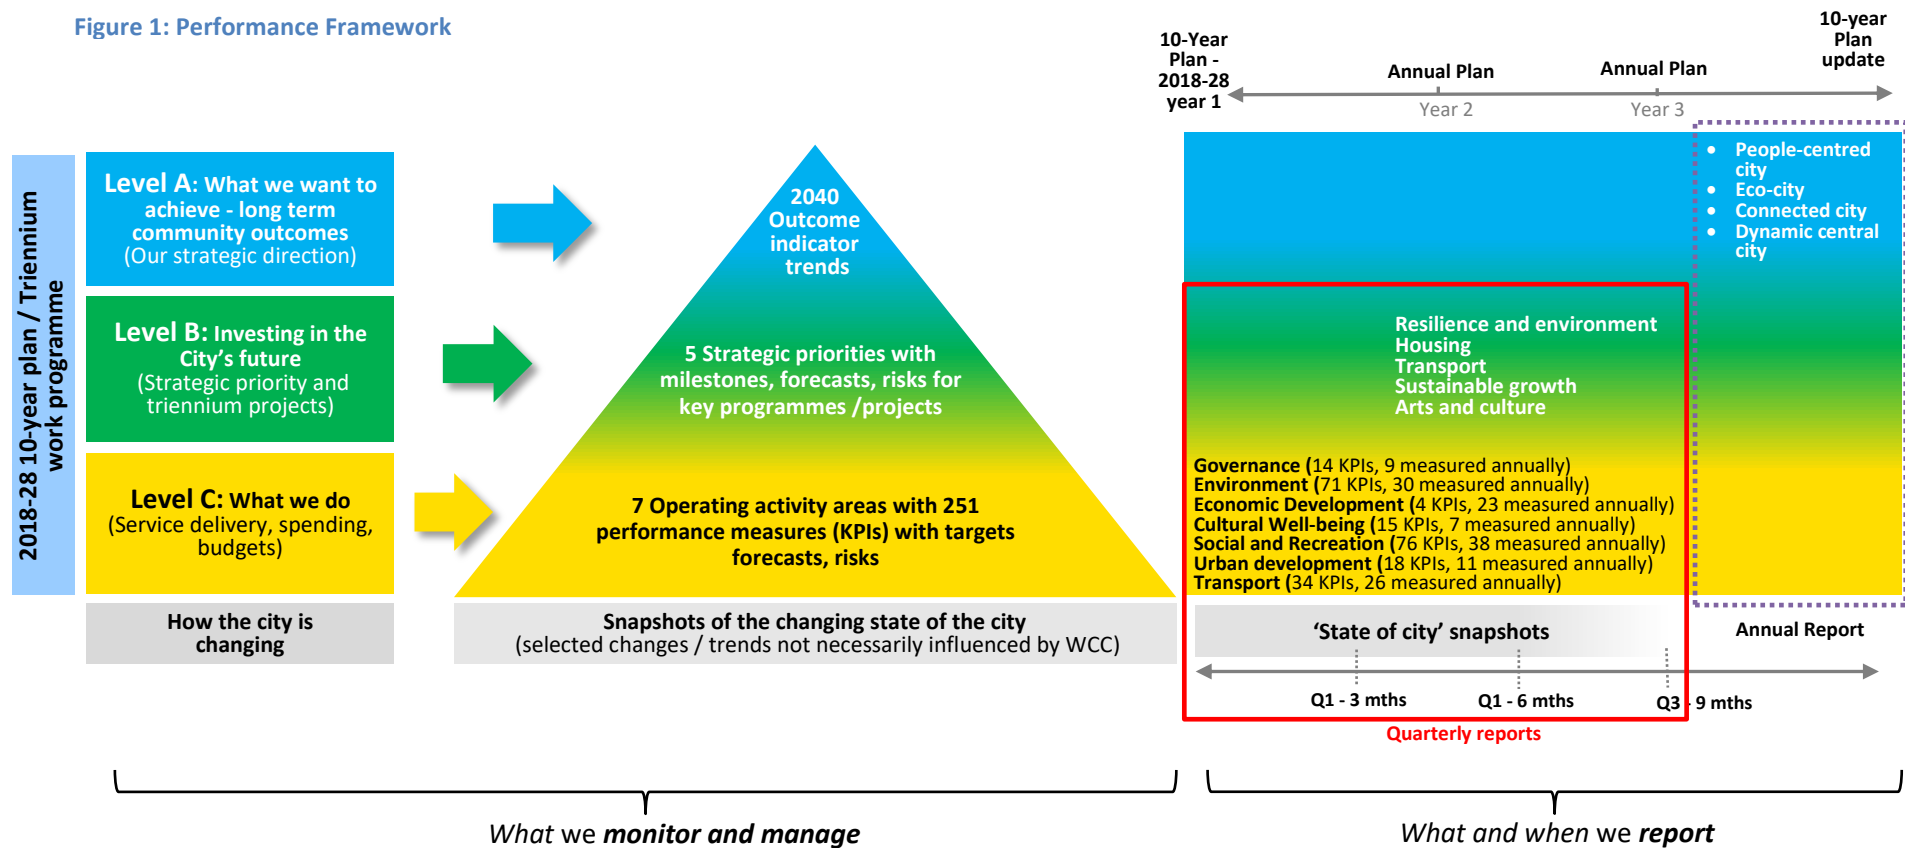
Figure 1: Performance Framework

2018-28 10-year plan / Triennium work programme

Level A: What we want to achieve - long term community outcomes (Our strategic direction)

Level B: Investing in the City's future (Strategic priority and triennium projects)

Level C: What we do (Service delivery, spending, budgets)

How the city is changing

2040 Outcome indicator trends

5 Strategic priorities with milestones, forecasts, risks for key programmes /projects

7 Operating activity areas with 251 performance measures (KPIs) with targets forecasts, risks

Snapshots of the changing state of the city (selected changes / trends not necessarily influenced by WCC)

10-Year Plan - 2018-28 year 1

Annual Plan
Year 2

Annual Plan
Year 3

10-year Plan update

- People-centred city
- Eco-city
- Connected city
- Dynamic central city

Resilience and environment
Housing
Transport
Sustainable growth
Arts and culture

Governance (14 KPIs, 9 measured annually)
Environment (71 KPIs, 30 measured annually)
Economic Development (4 KPIs, 23 measured annually)
Cultural Well-being (15 KPIs, 7 measured annually)
Social and Recreation (76 KPIs, 38 measured annually)
Urban development (18 KPIs, 11 measured annually)
Transport (34 KPIs, 26 measured annually)

'State of city' snapshots

Annual Report

Q1 - 3 mths
Q1 - 6 mths
Q3 - 9 mths

Quarterly reports

What we monitor and manage

What and when we report